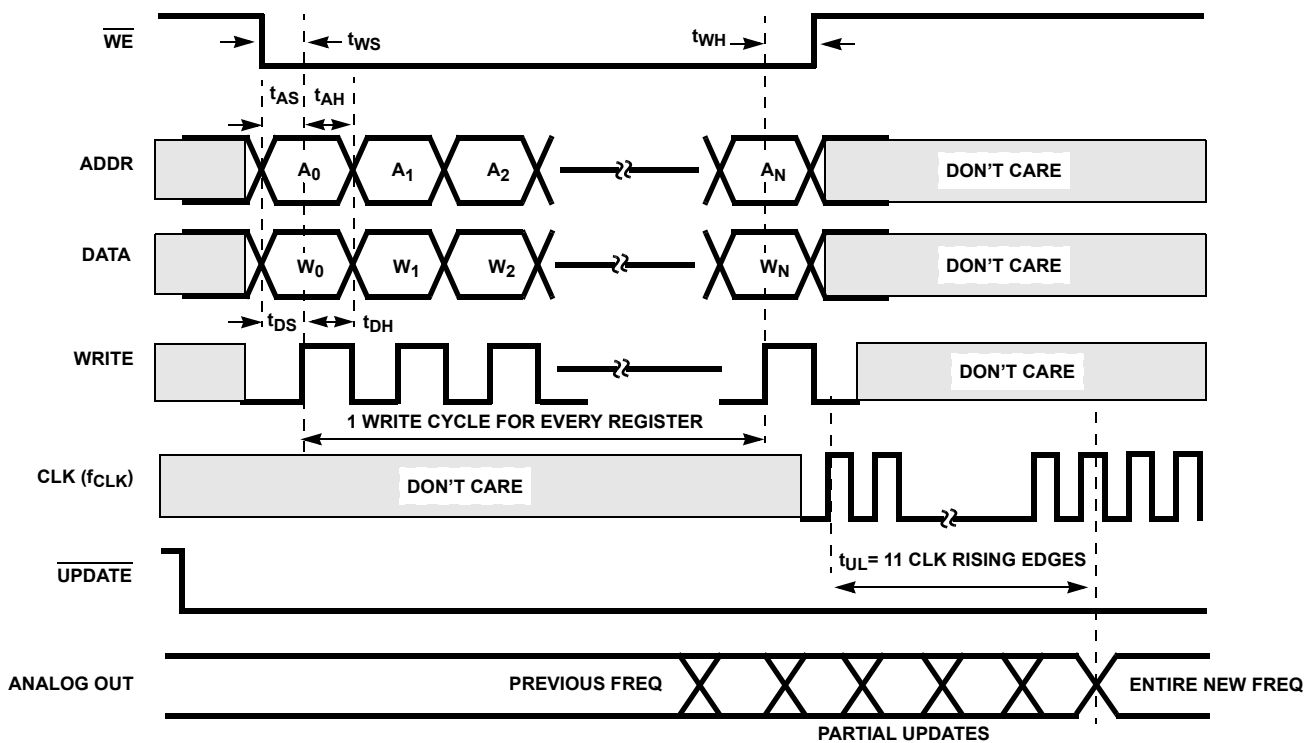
$\overline{WE}$

$t_{WS}$

$t_{WH}$

$t_{AS}$ $t_{AH}$

ADDR

$A_0$ $A_1$ $A_2$ $A_N$

DON'T CARE

DATA

$W_0$ $W_1$ $W_2$ $W_N$

DON'T CARE

$t_{DS}$ $t_{DH}$

WRITE

DON'T CARE

1 WRITE CYCLE FOR EVERY REGISTER

CLK ($f_{CLK}$)

DON'T CARE

$\overline{UPDATE}$

$t_{UL}$= 11 CLK RISING EDGES

ANALOG OUT

PREVIOUS FREQ

ENTIRE NEW FREQ

PARTIAL UPDATES